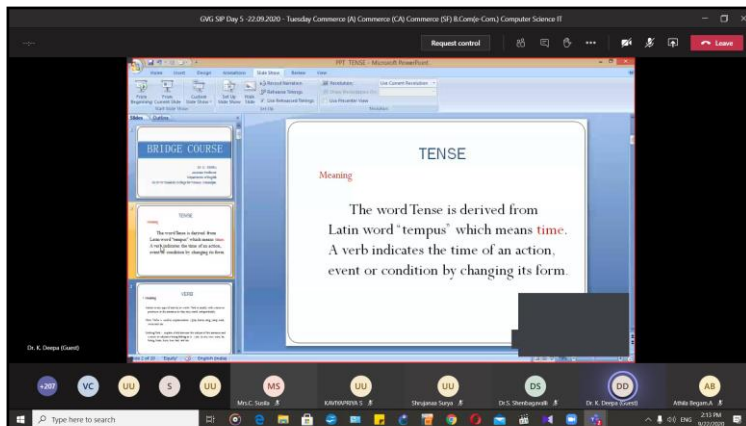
GVG SIP Day 5 -22.09.2020 - Tuesday Commerce (A) Commerce (CA) Commerce (SF) B.Com(e-Com.) Computer Science IT

Request control

Leave

PPT TENSE - Microsoft PowerPoint

Home Insert Design Animations Slide Show Review View

Slides Outline

BRIDGE COURSE

TENSE

Meaning

The word Tense is derived from Latin word "tempus" which means time. A verb indicates the time of an action, event or condition by changing its form.

TENSE

Meaning

The word Tense is derived from Latin word "tempus" which means time. A verb indicates the time of an action, event or condition by changing its form.

Slide 2 of 20 "Equity" English (India)

Dr. K. Deepa (Guest)

+207 VC UU S UU MS UU UU DS DD AB

Mrs.C. Suida

KAVIYAPRIYA S

Shrujanaa Surya

Dr.S. Shenbagavalli

Dr. K. Deepa (Guest)

Athila Begam.A

Type here to search

ENG 2:13 PM 9/22/2020